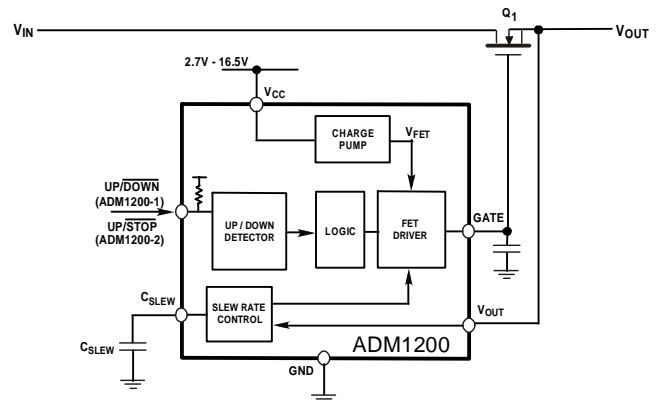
$V_{IN}$

$Q_1$

$V_{OUT}$

2.7V - 16.5V

$V_{CC}$

CHARGE PUMP

$V_{FET}$

UP/$\overline{DOWN}$ (ADM1200-1)

UP/$\overline{STOP}$ (ADM1200-2)

UP / DOWN DETECTOR

LOGIC

FET DRIVER

GATE

$C_{SLEW}$

SLEW RATE CONTROL

$V_{OUT}$

$C_{SLEW}$

ADM1200

GND